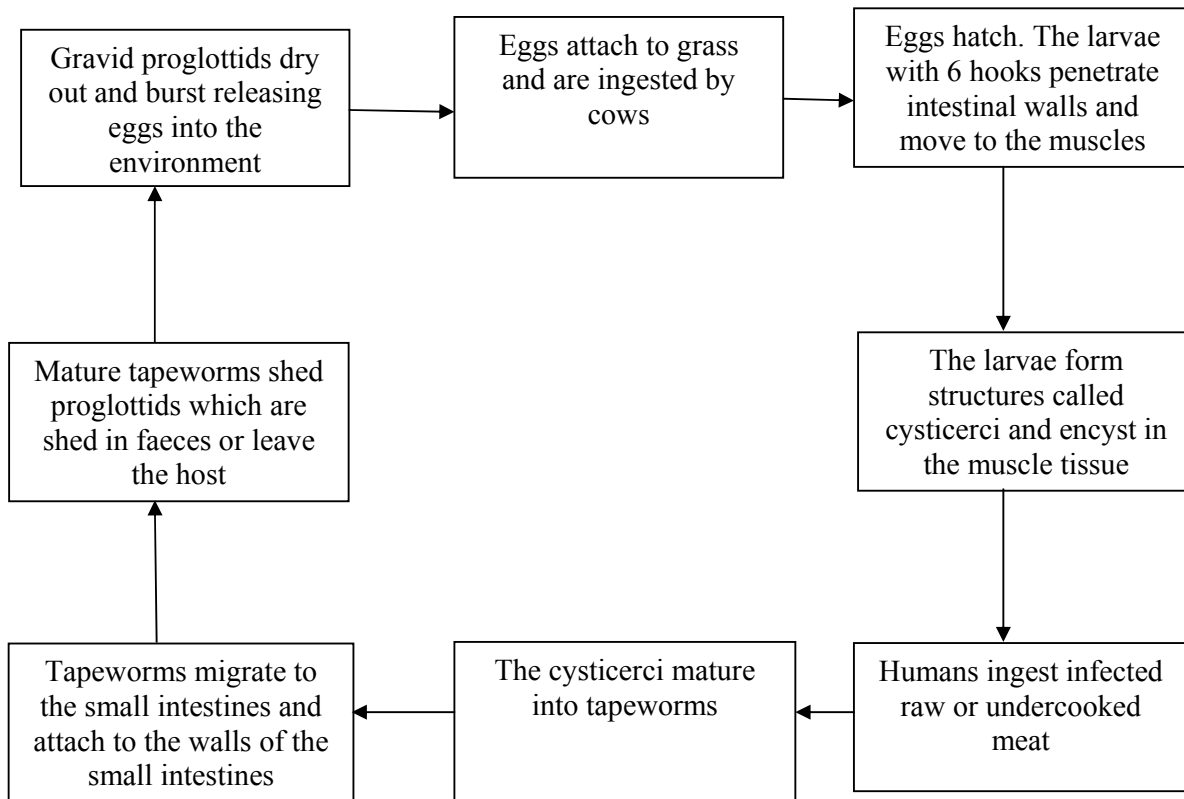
Gravid proglottids dry out and burst releasing eggs into the environment

Eggs attach to grass and are ingested by cows

Eggs hatch. The larvae with 6 hooks penetrate intestinal walls and move to the muscles

The larvae form structures called cysticerci and encyst in the muscle tissue

Humans ingest infected raw or undercooked meat

The cysticerci mature into tapeworms

Tapeworms migrate to the small intestines and attach to the walls of the small intestines

Mature tapeworms shed proglottids which are shed in faeces or leave the host